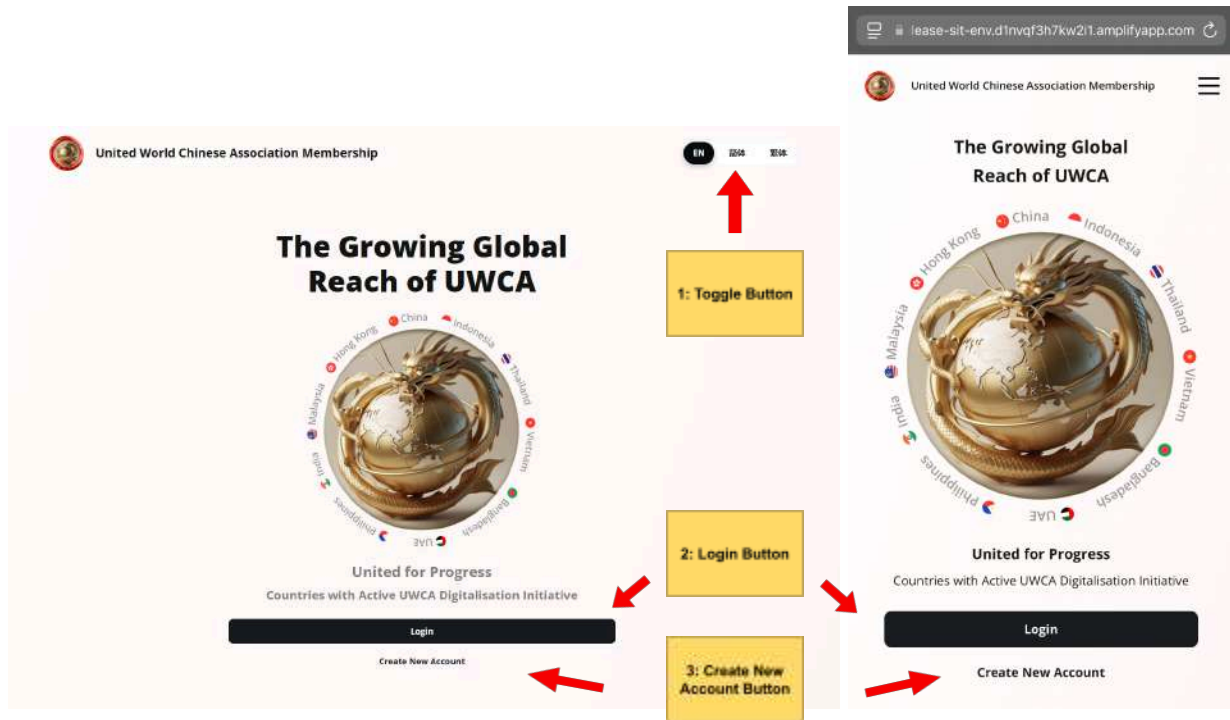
United World Chinese Association Membership

EN 简体 繁体

The Growing Global Reach of UWCA

China Indonesia Thailand Vietnam Bangladesh UAE Philippines India Malaysia Hong Kong

United for Progress

Countries with Active UWCA Digitalisation Initiative

Login

Create New Account

1: Toggle Button

2: Login Button

3: Create New Account Button

lease-sit-env.d1nvqf3h7kw2i1.amplifyapp.com

United World Chinese Association Membership

The Growing Global Reach of UWCA

China Indonesia Thailand Vietnam Bangladesh UAE Philippines India Malaysia Hong Kong

United for Progress

Countries with Active UWCA Digitalisation Initiative

Login

Create New Account